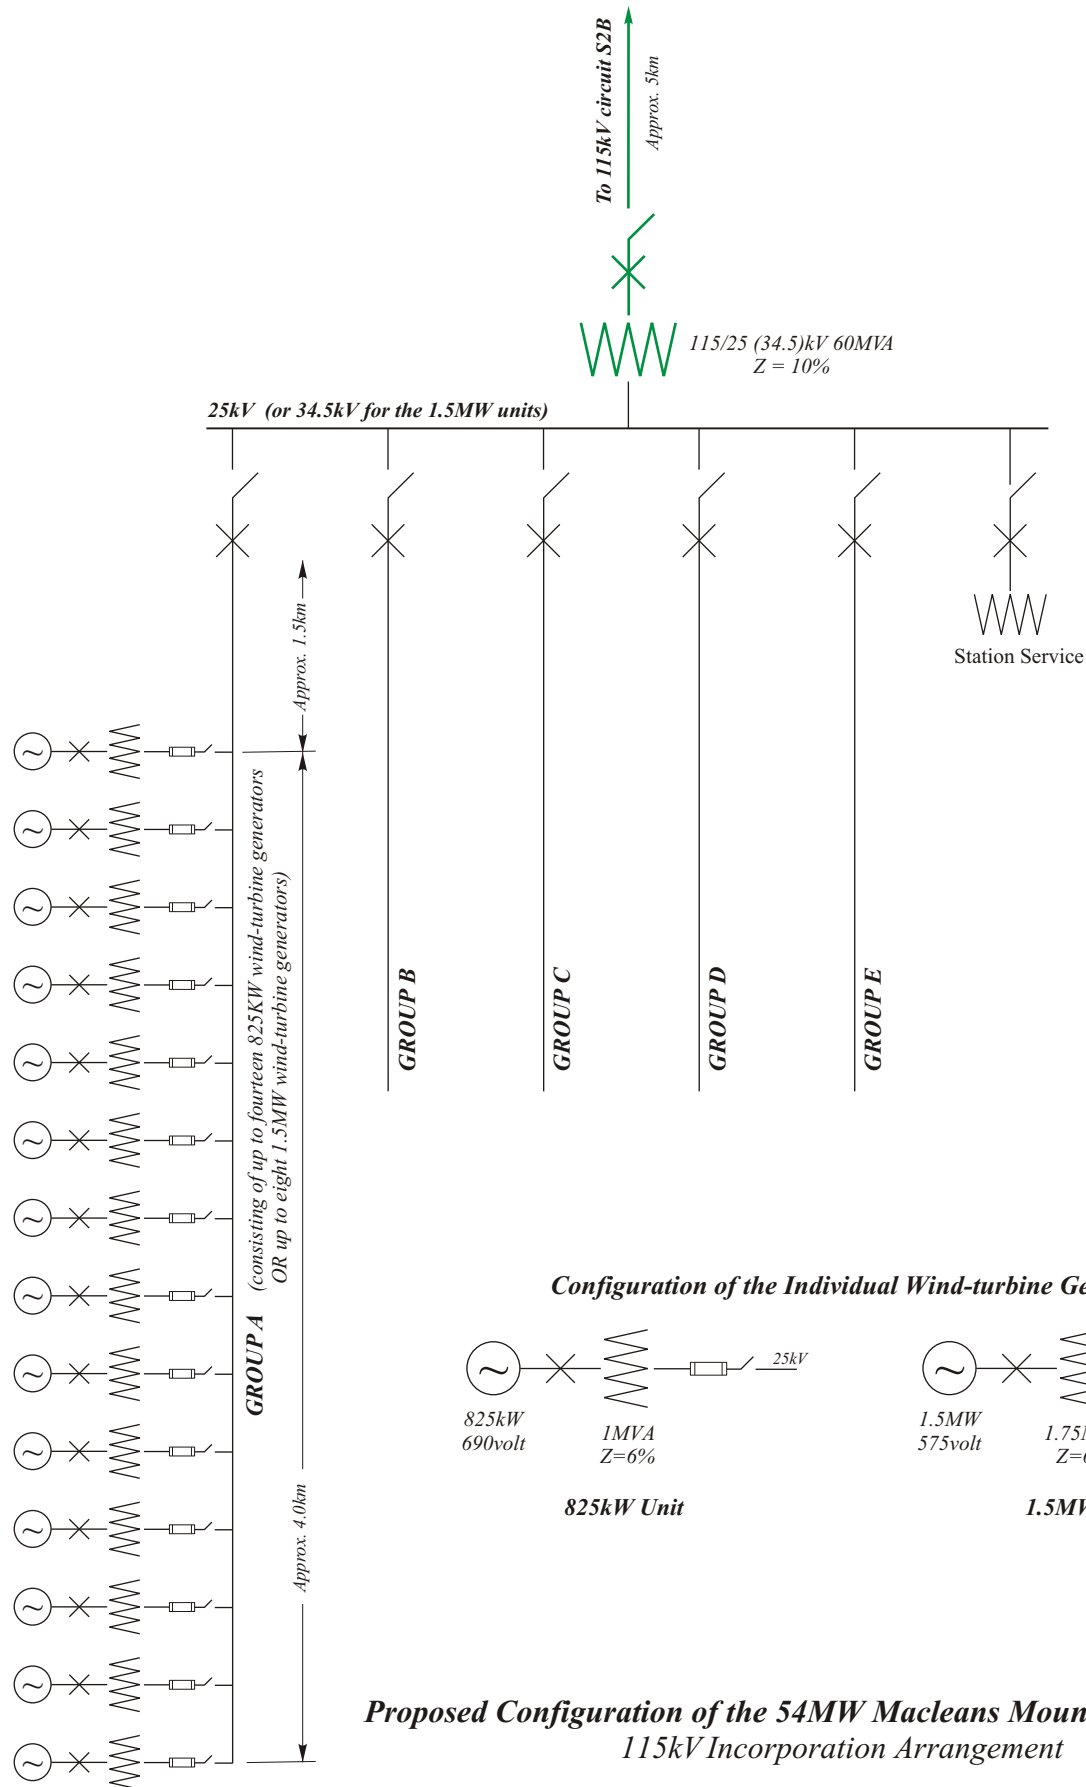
To 115kV circuit S2B
Approx. 5km

115/25 (34.5)kV 60MVA
Z = 10%

25kV (or 34.5kV for the 1.5MW units)

Approx. 1.5km

Station Service

(consisting of up to fourteen 825KW wind-turbine generators OR up to eight 1.5MW wind-turbine generators)

GROUP A

GROUP B

GROUP C

GROUP D

GROUP E

Approx. 4.0km

Configuration of the Individual Wind-turbine Ge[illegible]

25kV

825kW
690volt

1MVA
Z=6%

825kW Unit

1.5MW
575volt

1.75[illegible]
Z=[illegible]

1.5MV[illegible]

Proposed Configuration of the 54MW Macleans Moun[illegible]
115kV Incorporation Arrangement